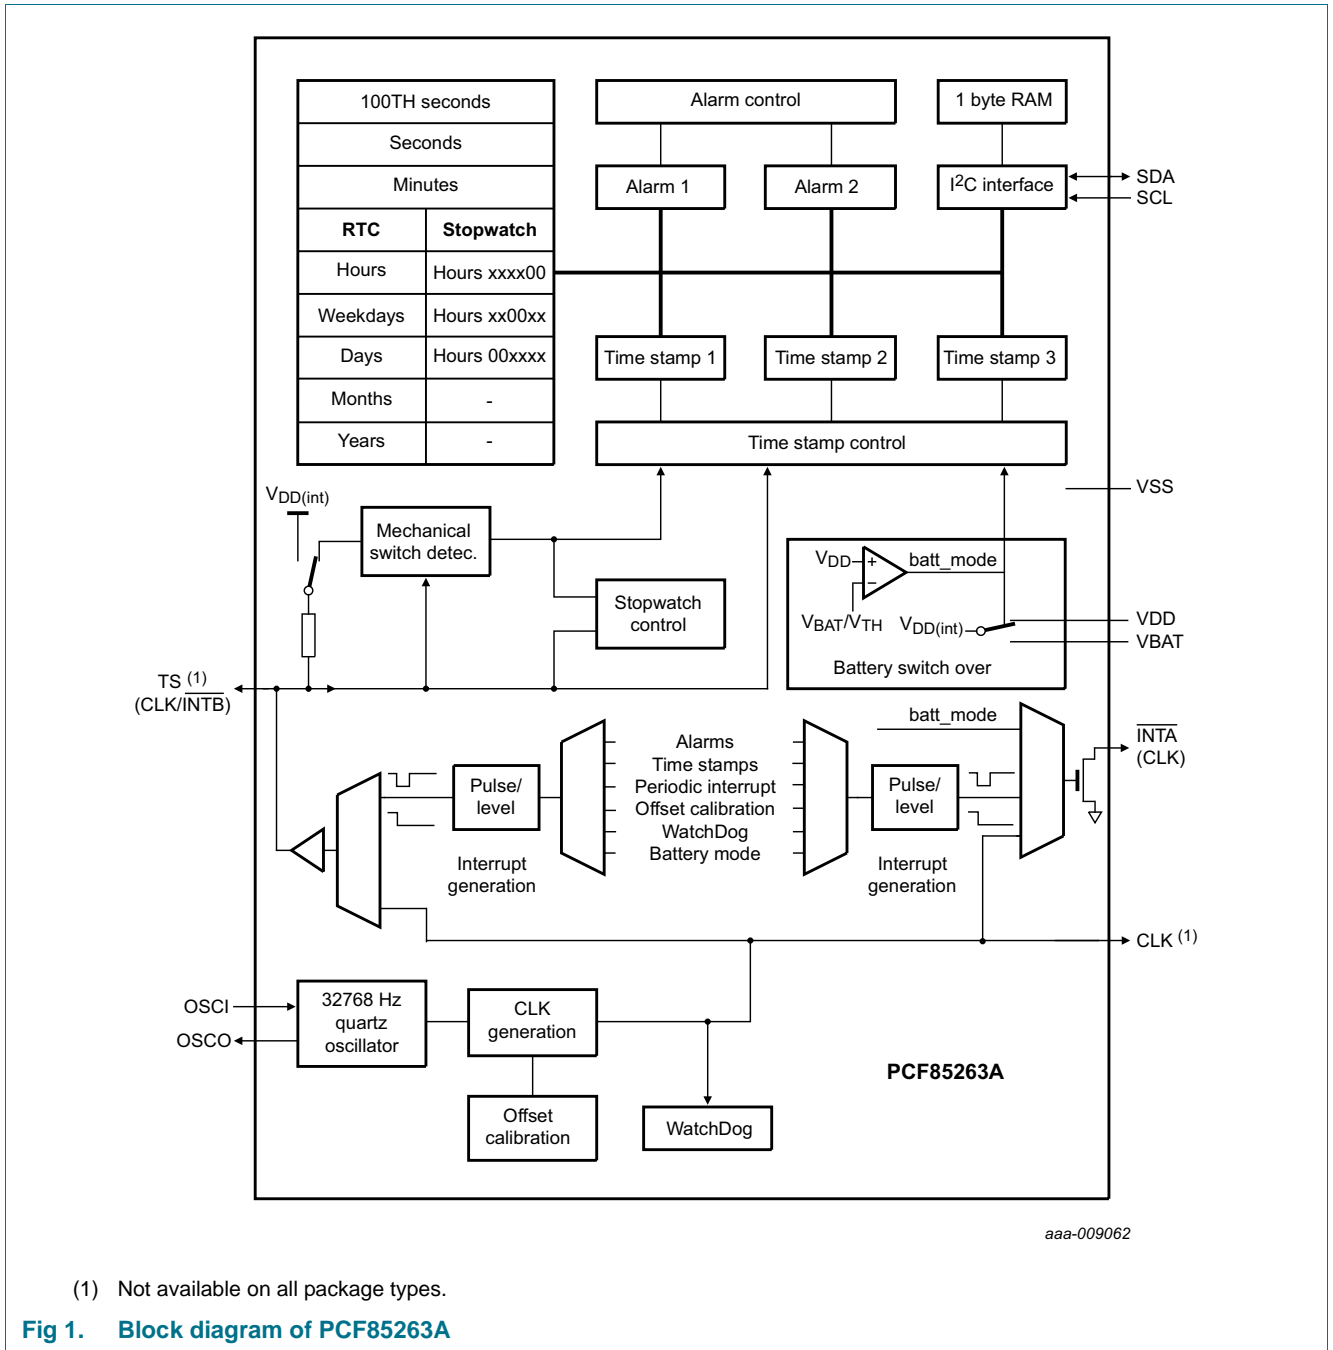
| 100TH seconds | |
|---|---|
| Seconds | |
| Minutes | |
| **RTC** | **Stopwatch** |
| Hours | Hours xxxx00 |
| Weekdays | Hours xx00xx |
| Days | Hours 00xxxx |
| Months | - |
| Years | - |

Alarm control

1 byte RAM

Alarm 1

Alarm 2

$I^2C$ interface

SDA

SCL

Time stamp 1

Time stamp 2

Time stamp 3

Time stamp control

VSS

$V_{DD(int)}$

Mechanical switch detec.

Stopwatch control

$V_{DD}$ + − batt_mode

$V_{BAT}/V_{TH}$ $V_{DD(int)}$

VDD

VBAT

Battery switch over

TS (1) (CLK/$\overline{INTB}$)

batt_mode

$\overline{INTA}$ (CLK)

Pulse/ level

Alarms

Time stamps

Periodic interrupt

Offset calibration

WatchDog

Battery mode

Pulse/ level

Interrupt generation

Interrupt generation

CLK (1)

OSCI

OSCO

32768 Hz quartz oscillator

CLK generation

Offset calibration

WatchDog

PCF85263A

aaa-009062

(1) Not available on all package types.

Fig 1. Block diagram of PCF85263A